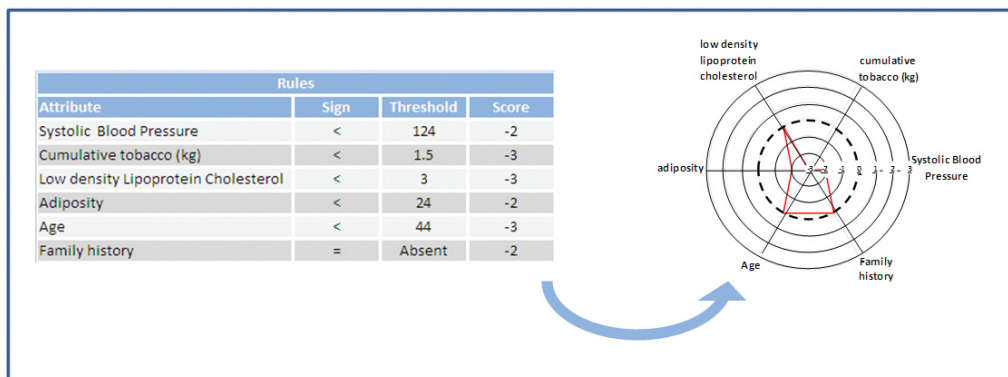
| Rules | | | |
|---|---|---|---|
| Attribute | Sign | Threshold | Score |
| Systolic Blood Pressure | < | 124 | -2 |
| Cumulative tobacco (kg) | < | 1.5 | -3 |
| Low density Lipoprotein Cholesterol | < | 3 | -3 |
| Adiposity | < | 24 | -2 |
| Age | < | 44 | -3 |
| Family history | = | Absent | -2 |

low density lipoprotein cholesterol

cumulative tobacco (kg)

adiposity

-3 -2 -1 0 1 2 3

Systolic Blood Pressure

Age

Family history